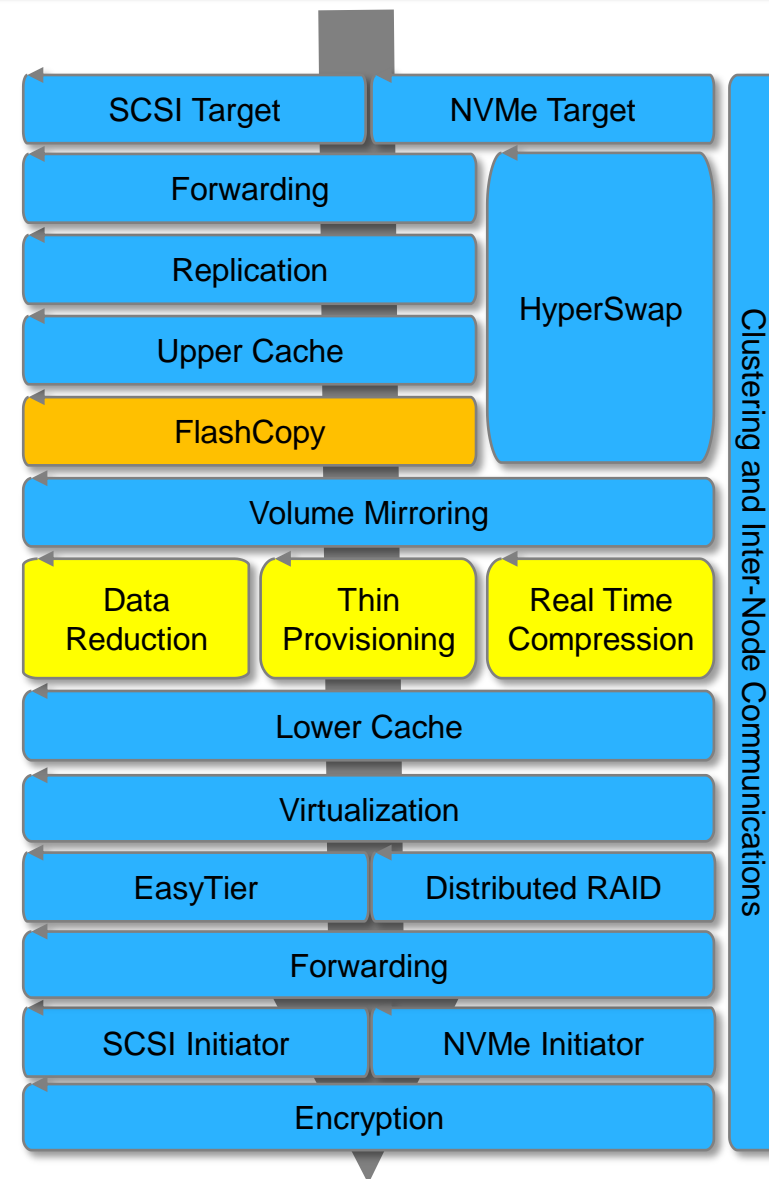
SCSI Target

NVMe Target

Forwarding

HyperSwap

Replication

Upper Cache

FlashCopy

Volume Mirroring

Data Reduction

Thin Provisioning

Real Time Compression

Lower Cache

Virtualization

EasyTier

Distributed RAID

Forwarding

SCSI Initiator

NVMe Initiator

Encryption

Clustering and Inter-Node Communications